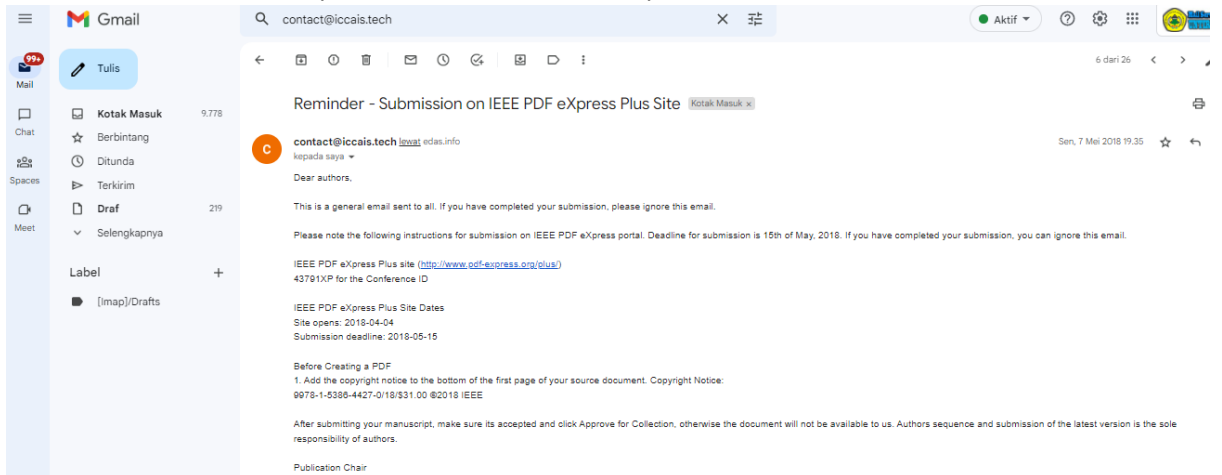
Gmail

contact@iccais.tech

Aktif

99+
Mail

Chat

Spaces

Meet

Tulis

Kotak Masuk 9.778
Berbintang
Ditunda
Terkirim
Draf 219
Selengkapnya

Label +

[Imap]/Drafts

6 dari 26

Reminder - Submission on IEEE PDF eXpress Plus Site Kotak Masuk ×

contact@iccais.tech lewat edas.info
kepada saya

Sen, 7 Mei 2018 19.35

Dear authors,

This is a general email sent to all. If you have completed your submission, please ignore this email.

Please note the following instructions for submission on IEEE PDF eXpress portal. Deadline for submission is 15th of May, 2018. If you have completed your submission, you can ignore this email.

IEEE PDF eXpress Plus site (http://www.pdf-express.org/plus/)
43791XP for the Conference ID

IEEE PDF eXpress Plus Site Dates
Site opens: 2018-04-04
Submission deadline: 2018-05-15

Before Creating a PDF
1. Add the copyright notice to the bottom of the first page of your source document. Copyright Notice:
9978-1-5386-4427-0/18/$31.00 ©2018 IEEE

After submitting your manuscript, make sure its accepted and click Approve for Collection, otherwise the document will not be available to us. Authors sequence and submission of the latest version is the sole responsibility of authors.

Publication Chair